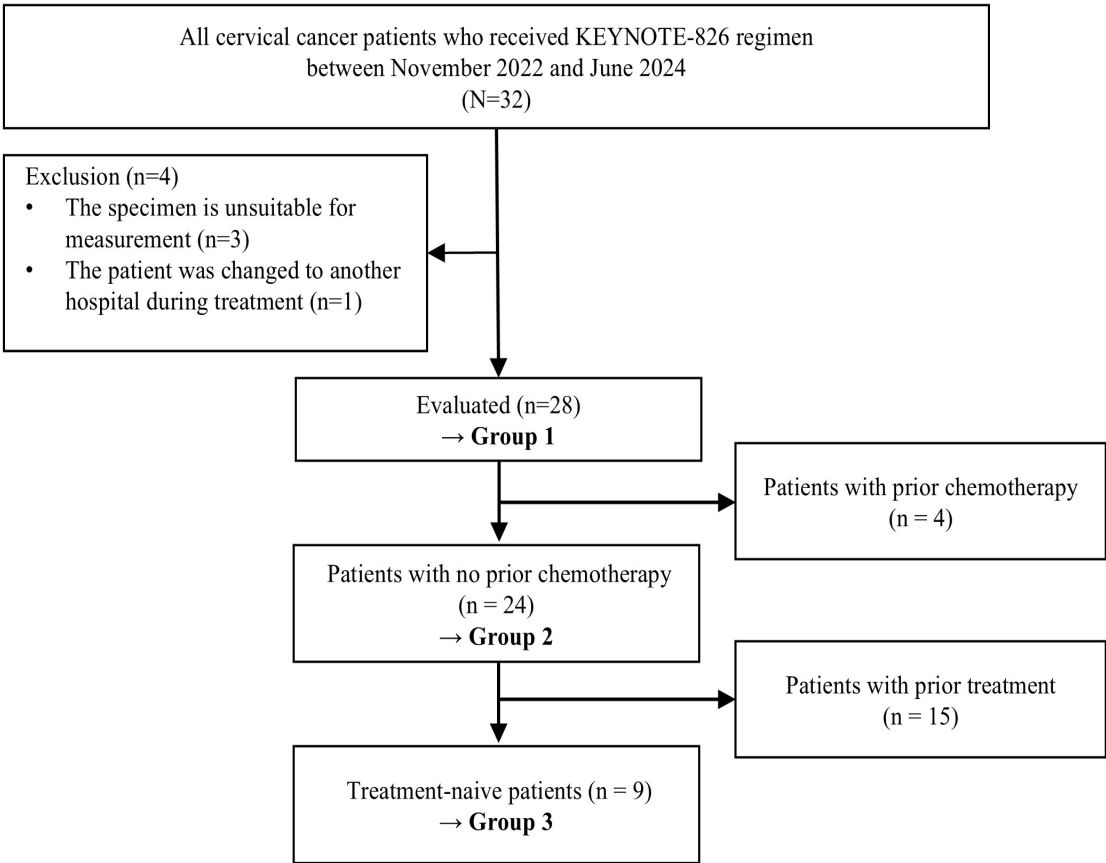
All cervical cancer patients who received KEYNOTE-826 regimen between November 2022 and June 2024
(N=32)

Exclusion (n=4)
• The specimen is unsuitable for measurement (n=3)
• The patient was changed to another hospital during treatment (n=1)

Evaluated (n=28)
→ Group 1

Patients with prior chemotherapy
(n = 4)

Patients with no prior chemotherapy
(n = 24)
→ Group 2

Patients with prior treatment
(n = 15)

Treatment-naive patients (n = 9)
→ Group 3